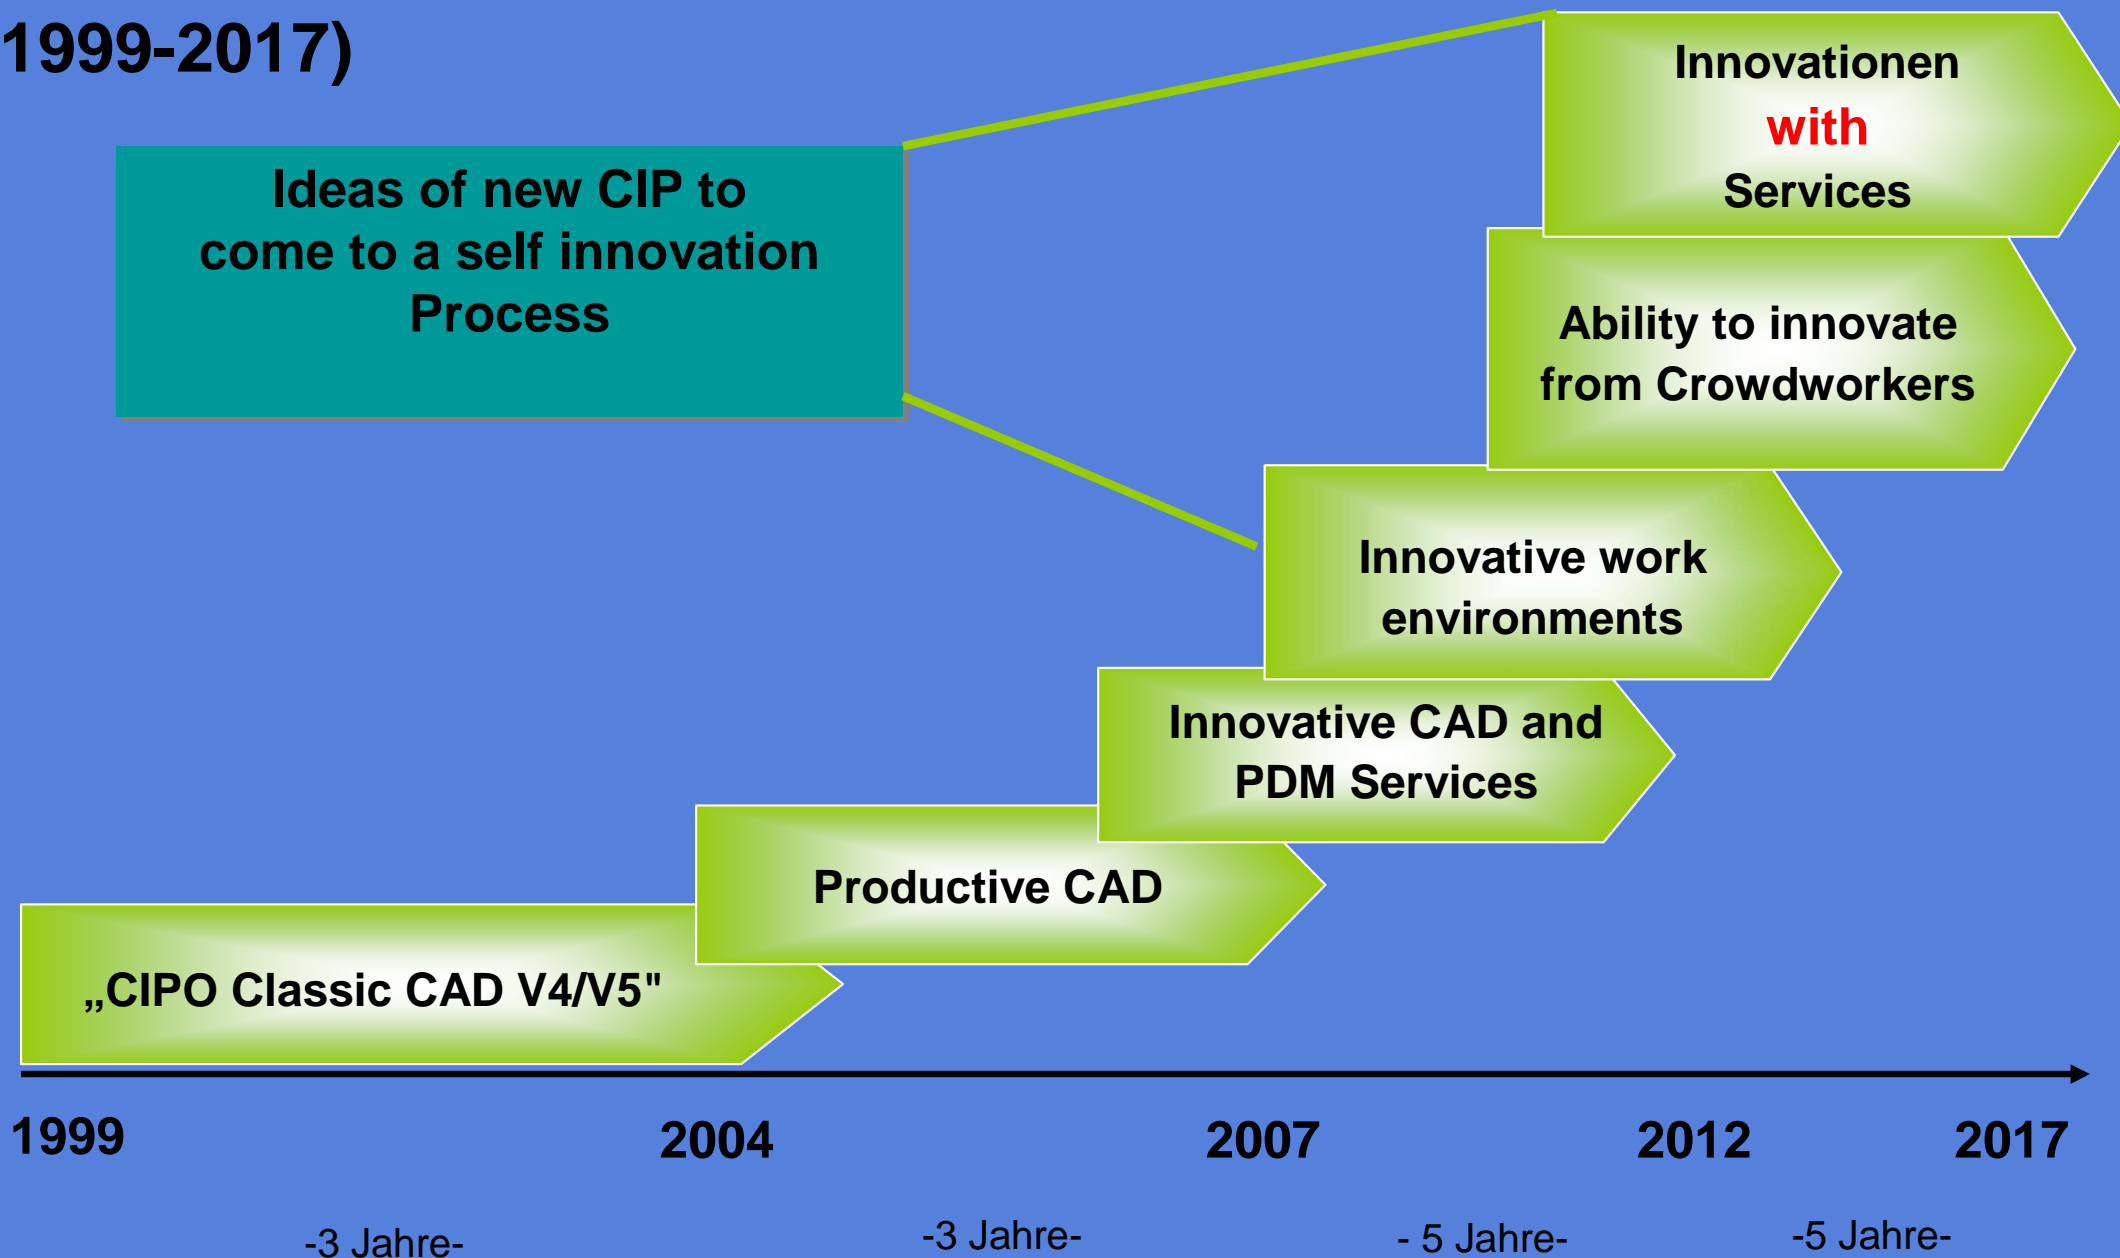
1999-2017)

Ideas of new CIP to come to a self innovation Process

Innovationen with Services

Ability to innovate from Crowdworkers

Innovative work environments

Innovative CAD and PDM Services

Productive CAD

„CIPO Classic CAD V4/V5"

1999

2004

2007

2012

2017

-3 Jahre-

-3 Jahre-

- 5 Jahre-

-5 Jahre-